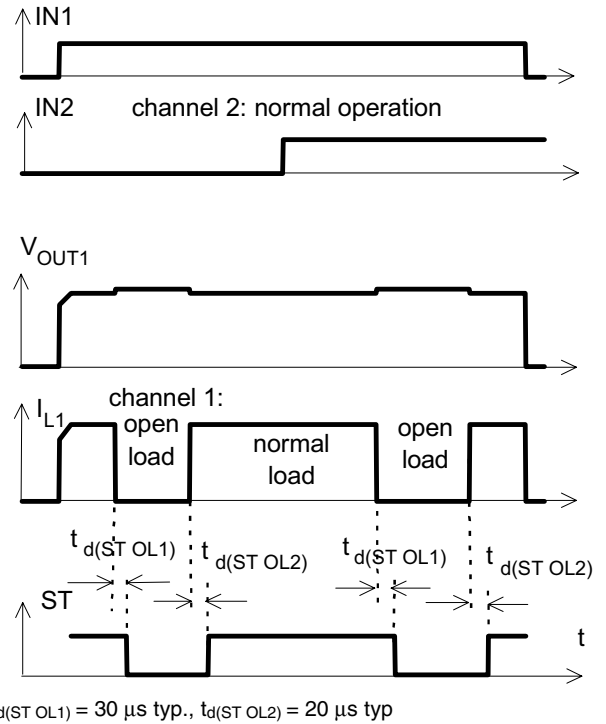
IN1

IN2

channel 2: normal operation

$V_{OUT1}$

$I_{L1}$

channel 1:

open load

normal load

open load

$t_{d(ST\ OL1)}$

$t_{d(ST\ OL2)}$

$t_{d(ST\ OL1)}$

$t_{d(ST\ OL2)}$

ST

t

$t_{d(ST\ OL1)}$ = 30 µs typ., $t_{d(ST\ OL2)}$ = 20 µs typ